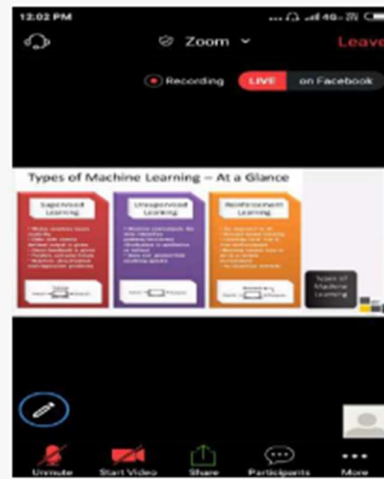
12:02 PM

Zoom

Leave

Recording

LIVE on Facebook

Types of Machine Learning – At a Glance

Supervised Learning

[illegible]

Unsupervised Learning

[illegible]

Reinforcement Learning

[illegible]

Types of Machine Learning

Unmute

Start Video

Share

Participants

More